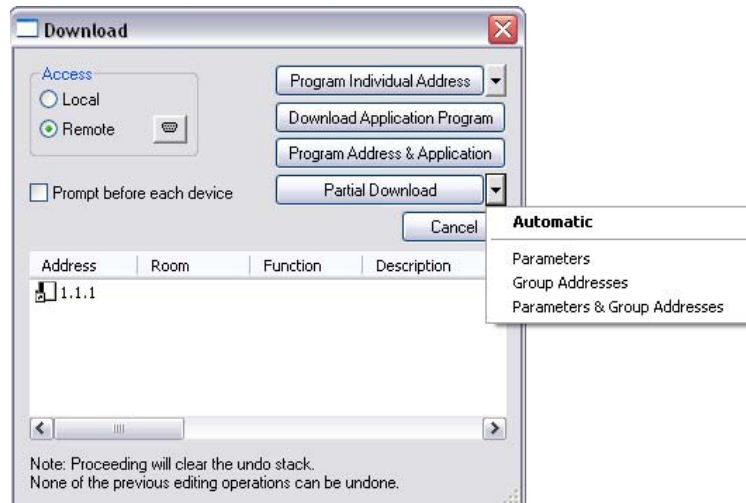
Download

Access
Local
Remote

Program Individual Address
Download Application Program
Program Address & Application
Partial Download

Prompt before each device

Cancel

Automatic

Parameters
Group Addresses
Parameters & Group Addresses

| Address | Room | Function | Description |
|---|---|---|---|
| 1.1.1 | | | |

Note: Proceeding will clear the undo stack.
None of the previous editing operations can be undone.